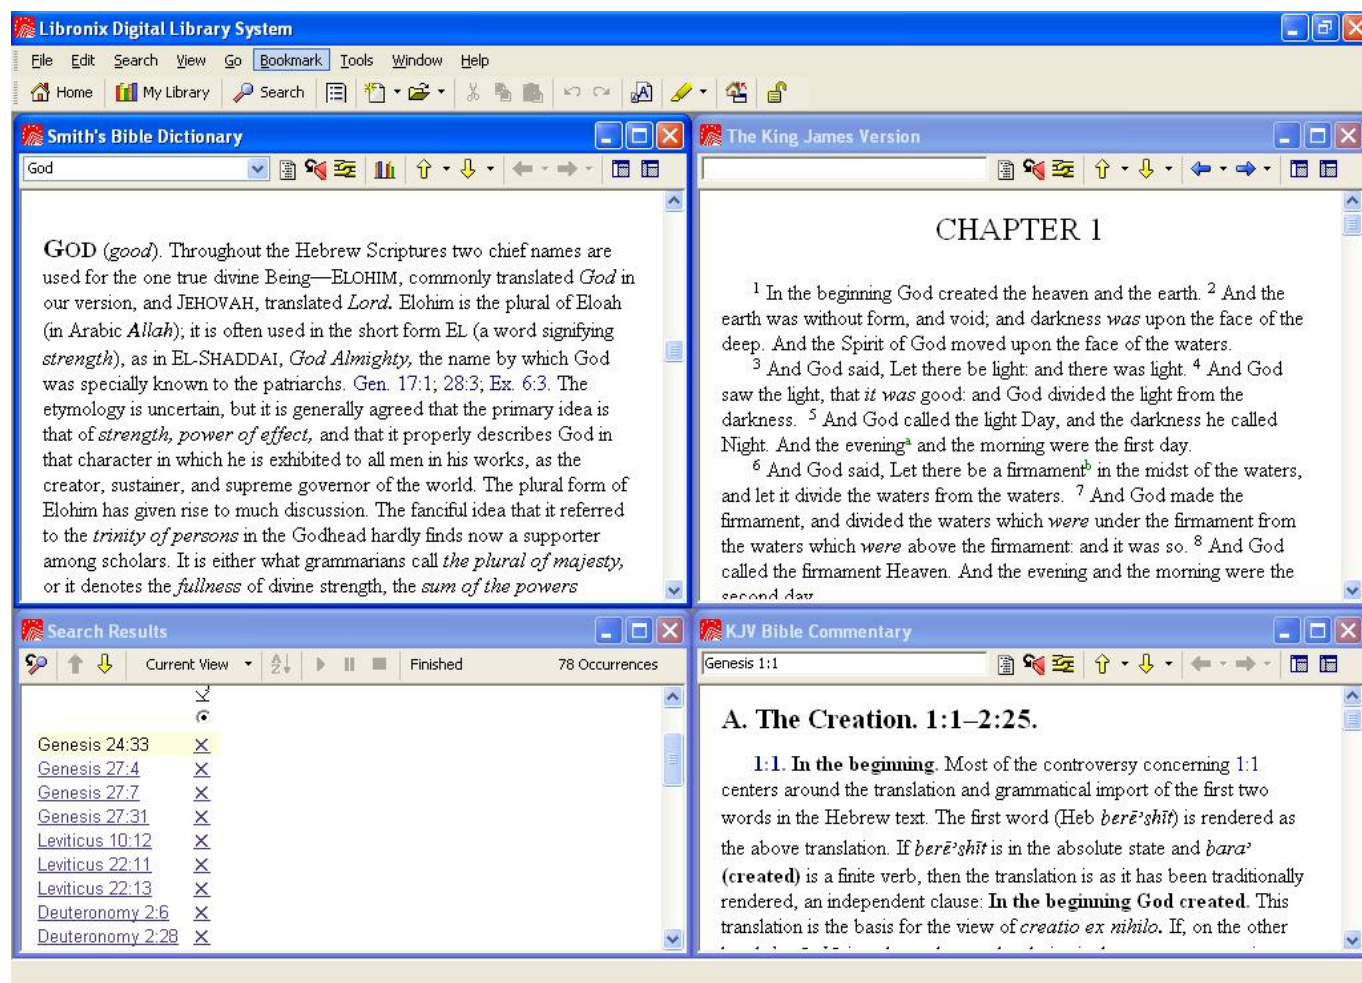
Libronix Digital Library System

File Edit Search View Go Bookmark Tools Window Help

Home My Library Search

Smith's Bible Dictionary

God

GOD (good). Throughout the Hebrew Scriptures two chief names are used for the one true divine Being—ELOHIM, commonly translated God in our version, and JEHOVAH, translated Lord. Elohim is the plural of Eloah (in Arabic Allah); it is often used in the short form EL (a word signifying strength), as in EL-SHADDAI, God Almighty, the name by which God was specially known to the patriarchs. Gen. 17:1; 28:3; Ex. 6:3. The etymology is uncertain, but it is generally agreed that the primary idea is that of strength, power of effect, and that it properly describes God in that character in which he is exhibited to all men in his works, as the creator, sustainer, and supreme governor of the world. The plural form of Elohim has given rise to much discussion. The fanciful idea that it referred to the trinity of persons in the Godhead hardly finds now a supporter among scholars. It is either what grammarians call the plural of majesty, or it denotes the fullness of divine strength, the sum of the powers

The King James Version

CHAPTER 1

$^1$ In the beginning God created the heaven and the earth. $^2$ And the earth was without form, and void; and darkness was upon the face of the deep. And the Spirit of God moved upon the face of the waters.
$^3$ And God said, Let there be light: and there was light. $^4$ And God saw the light, that it was good: and God divided the light from the darkness. $^5$ And God called the light Day, and the darkness he called Night. And the evening$^a$ and the morning were the first day.
$^6$ And God said, Let there be a firmament$^b$ in the midst of the waters, and let it divide the waters from the waters. $^7$ And God made the firmament, and divided the waters which were under the firmament from the waters which were above the firmament: and it was so. $^8$ And God called the firmament Heaven. And the evening and the morning were the second day.

Search Results

Current View Finished 78 Occurrences

Genesis 24:33
Genesis 27:4
Genesis 27:7
Genesis 27:31
Leviticus 10:12
Leviticus 22:11
Leviticus 22:13
Deuteronomy 2:6
Deuteronomy 2:28

KJV Bible Commentary

Genesis 1:1

A. The Creation. 1:1–2:25.

1:1. In the beginning. Most of the controversy concerning 1:1 centers around the translation and grammatical import of the first two words in the Hebrew text. The first word (Heb berē'shīt) is rendered as the above translation. If berē'shīt is in the absolute state and bara' (created) is a finite verb, then the translation is as it has been traditionally rendered, an independent clause: In the beginning God created. This translation is the basis for the view of creatio ex nihilo. If, on the other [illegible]